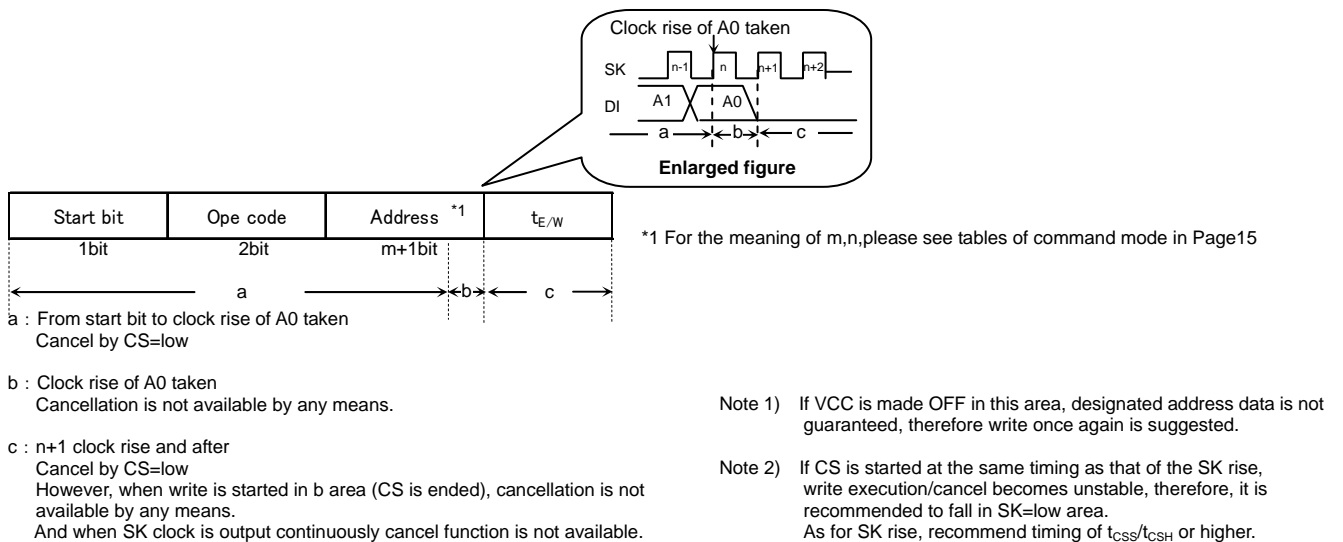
Clock rise of A0 taken

SK n-1 n n+1 n+2

DI A1 A0

a b c

Enlarged figure

| Start bit | Ope code | Address *1 | $t_{E/W}$ |
|---|---|---|---|
| 1bit | 2bit | m+1bit | |

*1 For the meaning of m,n,please see tables of command mode in Page15

a b c

a : From start bit to clock rise of A0 taken
Cancel by CS=low

b : Clock rise of A0 taken
Cancellation is not available by any means.

c : n+1 clock rise and after
Cancel by CS=low
However, when write is started in b area (CS is ended), cancellation is not available by any means.
And when SK clock is output continuously cancel function is not available.

Note 1) If VCC is made OFF in this area, designated address data is not guaranteed, therefore write once again is suggested.

Note 2) If CS is started at the same timing as that of the SK rise, write execution/cancel becomes unstable, therefore, it is recommended to fall in SK=low area.
As for SK rise, recommend timing of $t_{CSS}/t_{CSH}$ or higher.